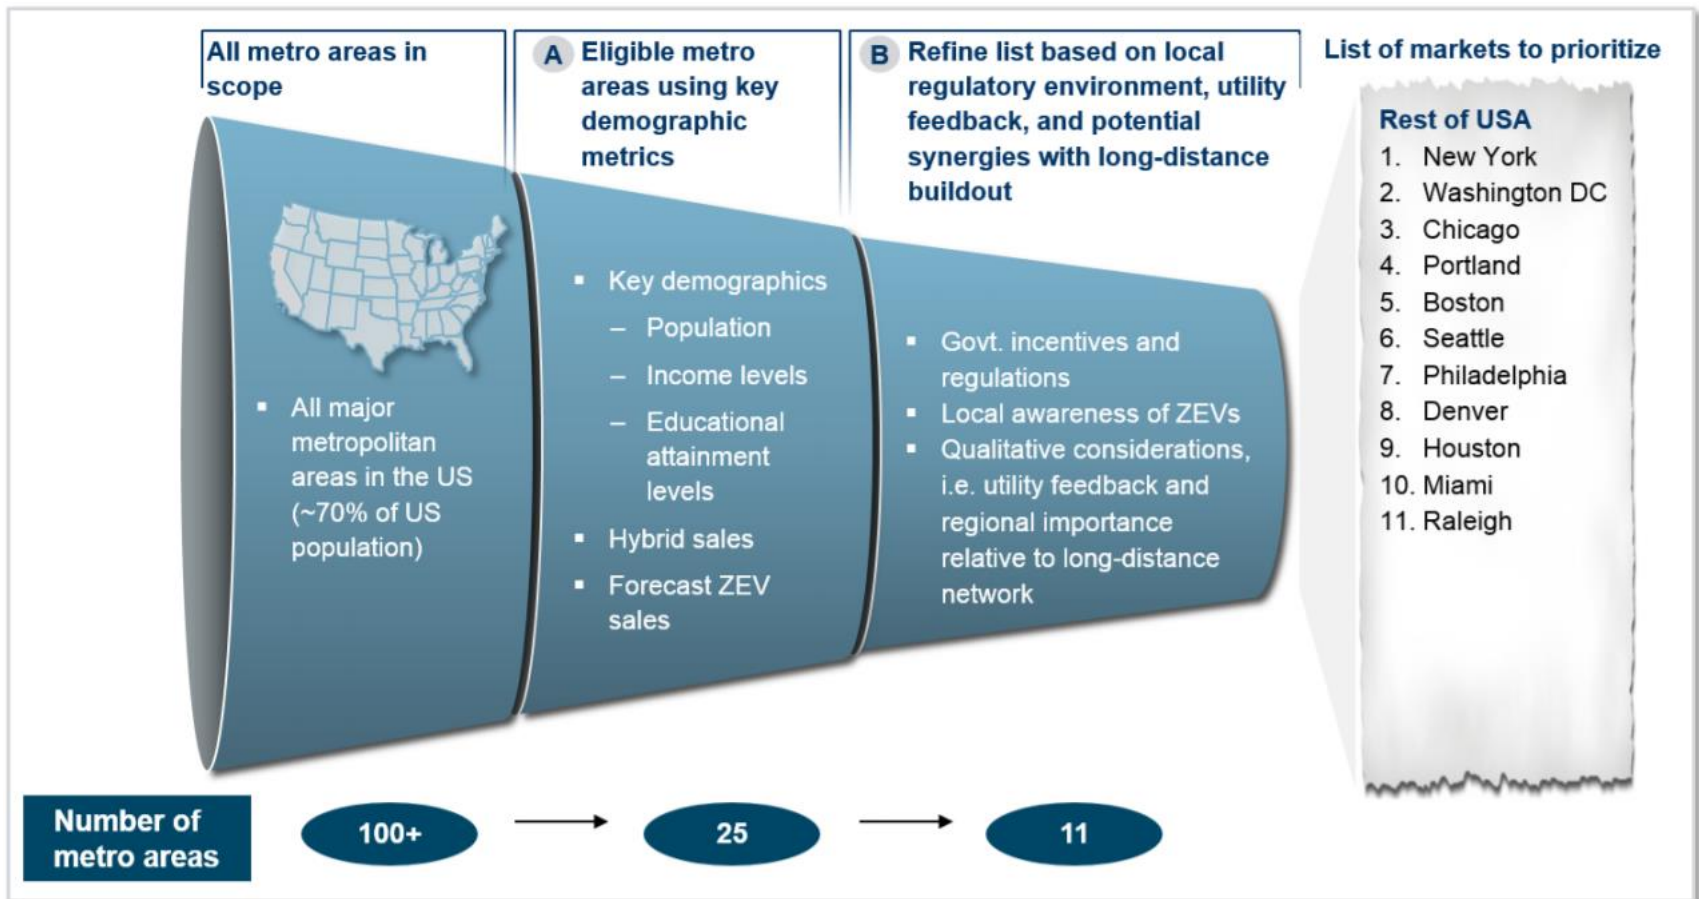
All metro areas in scope

A Eligible metro areas using key demographic metrics

B Refine list based on local regulatory environment, utility feedback, and potential synergies with long-distance buildout

List of markets to prioritize

▪ All major metropolitan areas in the US (~70% of US population)

▪ Key demographics
– Population
– Income levels
– Educational attainment levels
▪ Hybrid sales
▪ Forecast ZEV sales

▪ Govt. incentives and regulations
▪ Local awareness of ZEVs
▪ Qualitative considerations, i.e. utility feedback and regional importance relative to long-distance network

Rest of USA
1. New York
2. Washington DC
3. Chicago
4. Portland
5. Boston
6. Seattle
7. Philadelphia
8. Denver
9. Houston
10. Miami
11. Raleigh

Number of metro areas

100+

25

11